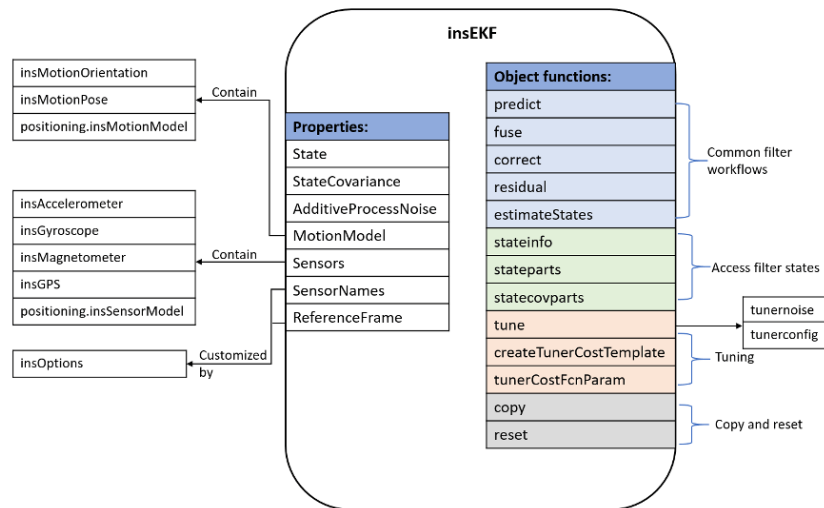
insEKF

| insMotionOrientation |
|---|
| insMotionPose |
| positioning.insMotionModel |

Contain

| Properties: |
|---|
| State |
| StateCovariance |
| AdditiveProcessNoise |
| MotionModel |
| Sensors |
| SensorNames |
| ReferenceFrame |

| insAccelerometer |
|---|
| insGyroscope |
| insMagnetometer |
| insGPS |
| positioning.insSensorModel |

Contain

| insOptions |
|---|

Customized by

| Object functions: |
|---|
| predict |
| fuse |
| correct |
| residual |
| estimateStates |
| stateinfo |
| stateparts |
| statecovparts |
| tune |
| createTunerCostTemplate |
| tunerCostFcnParam |
| copy |
| reset |

Common filter workflows

Access filter states

| tunernoise |
|---|
| tunerconfig |

Tuning

Copy and reset